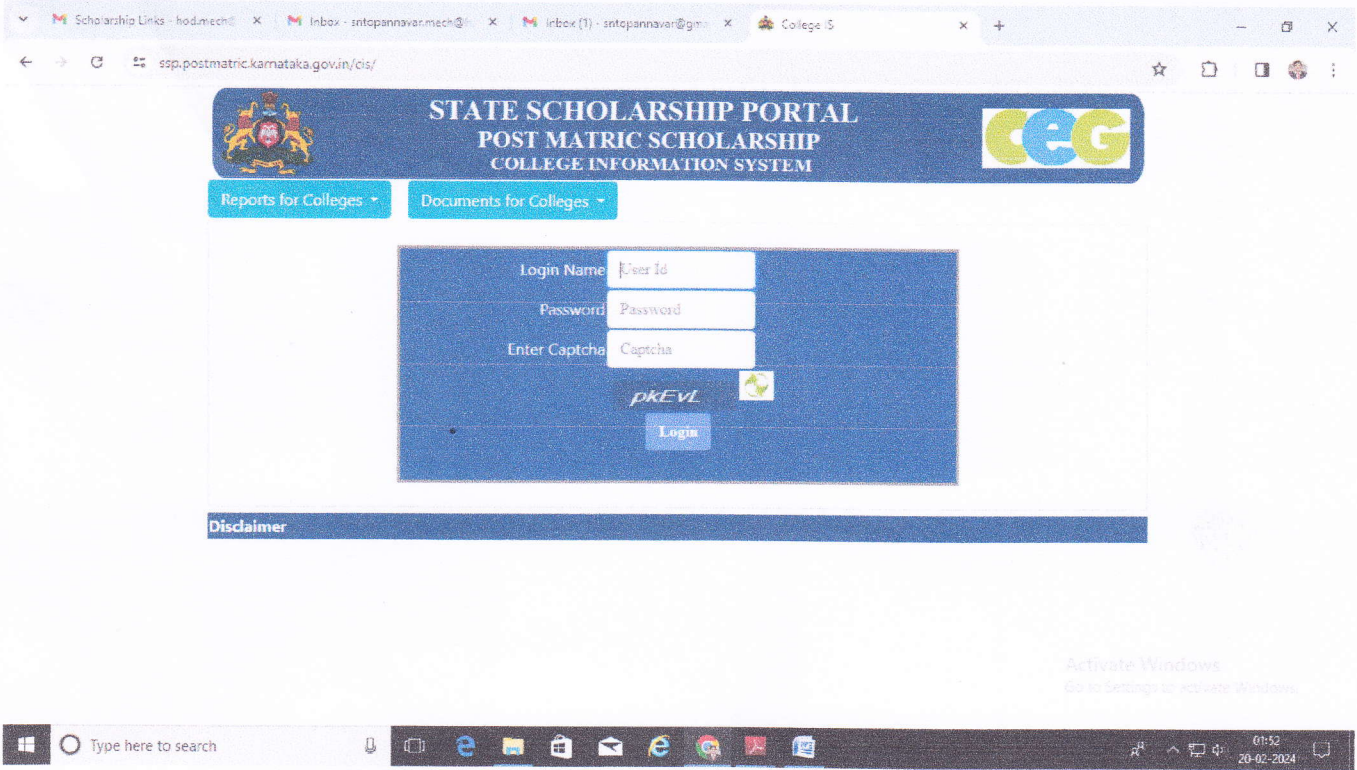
Scholarship Links - hod.mech@ ×
Inbox - sntopannavar.mech@ ×
Inbox (1) - sntopannavar@gm ×
College IS ×
+

ssp.postmatric.karnataka.gov.in/cis/

STATE SCHOLARSHIP PORTAL
POST MATRIC SCHOLARSHIP
COLLEGE INFORMATION SYSTEM

CeG

Reports for Colleges
Documents for Colleges

Login Name User Id
Password Password
Enter Captcha Captcha
pkEvL
Login

Disclaimer

Activate Windows
Go to Settings to activate Windows.

Type here to search

01:52
20-02-2024